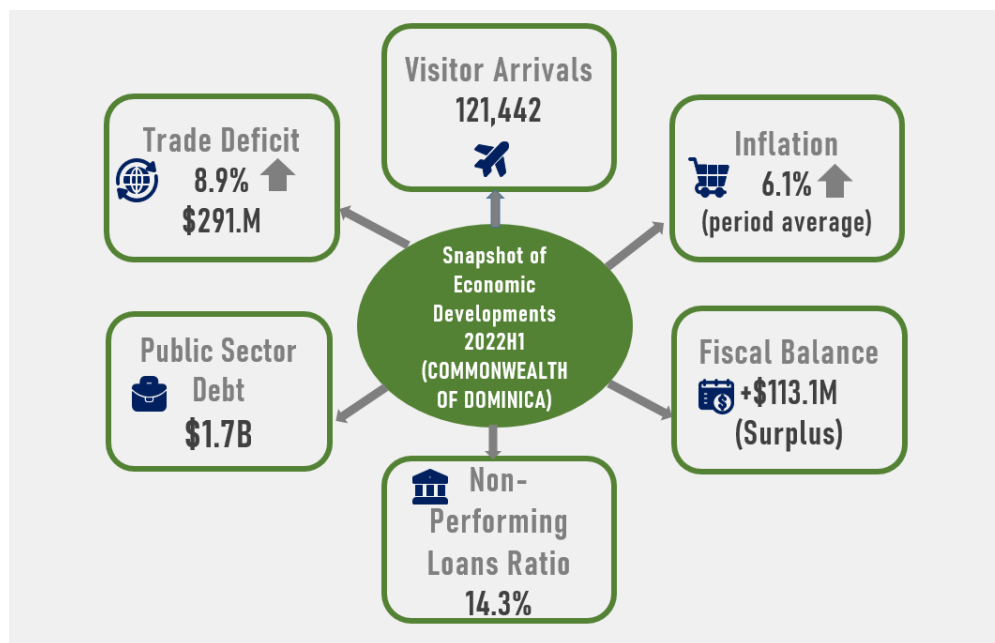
Visitor Arrivals
121,442

Trade Deficit
8.9%
$291.M

Inflation
6.1%
(period average)

Snapshot of Economic Developments 2022H1 (COMMONWEALTH OF DOMINICA)

Public Sector Debt
$1.7B

Fiscal Balance
+$113.1M
(Surplus)

Non-Performing Loans Ratio
14.3%